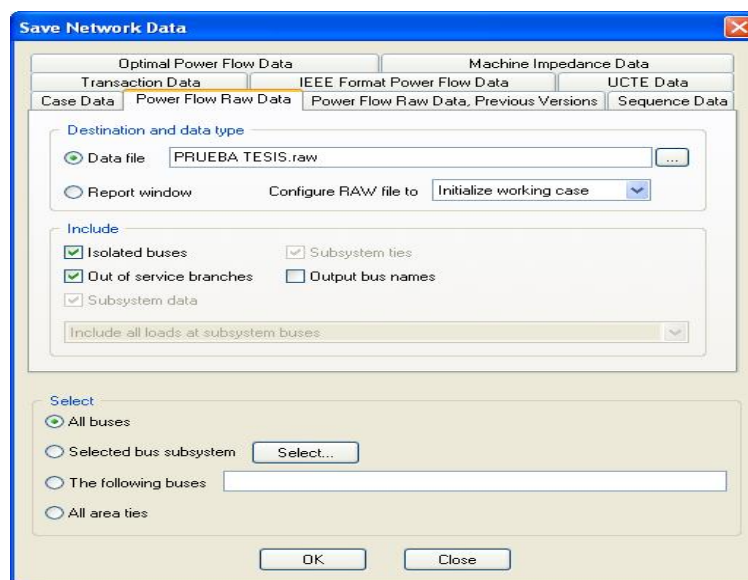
Save Network Data

Optimal Power Flow Data
Machine Impedance Data
Transaction Data
IEEE Format Power Flow Data
UCTE Data
Case Data
Power Flow Raw Data
Power Flow Raw Data, Previous Versions
Sequence Data

Destination and data type
Data file
PRUEBA TESIS.raw
...
Report window
Configure RAW file to
Initialize working case

Include
Isolated buses
Subsystem ties
Out of service branches
Output bus names
Subsystem data
Include all loads at subsystem buses

Select
All buses
Selected bus subsystem
Select...
The following buses
All area ties

OK
Close